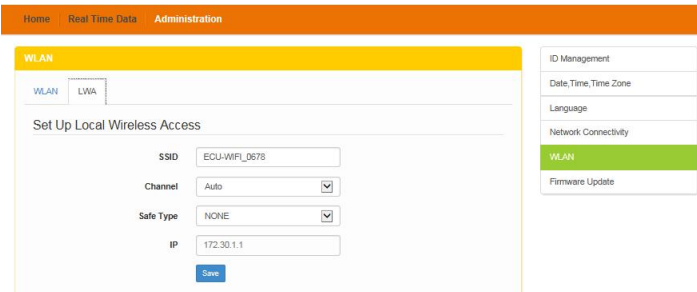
Home | Real Time Data | Administration

WLAN

WLAN | LWA

Set Up Local Wireless Access

SSID ECU-WIFI_0678

Channel Auto

Safe Type NONE

IP 172.30.1.1

Save

ID Management
Date,Time,Time Zone
Language
Network Connectivity
WLAN
Firmware Update